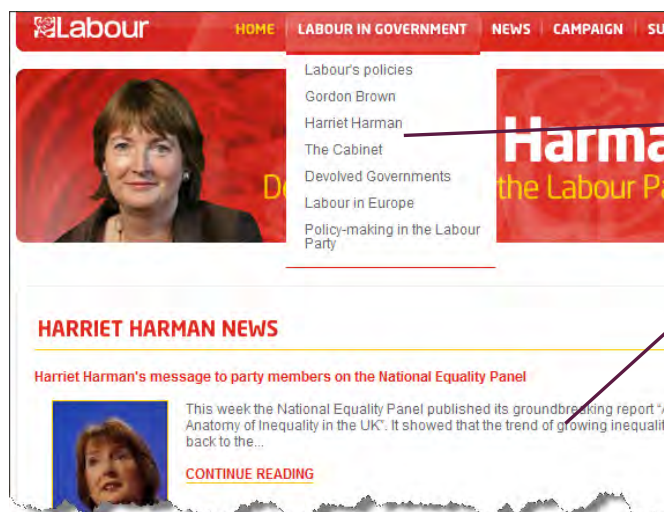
Labour

HOME | LABOUR IN GOVERNMENT | NEWS | CAMPAIGN | SU

Labour's policies
Gordon Brown
Harriet Harman
The Cabinet
Devolved Governments
Labour in Europe
Policy-making in the Labour Party

Harma
De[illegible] the Labour Pa

HARRIET HARMAN NEWS

Harriet Harman's message to party members on the National Equality Panel

This week the National Equality Panel published its groundbreaking report "A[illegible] Anatomy of Inequality in the UK". It showed that the trend of growing inequalit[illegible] back to the...

CONTINUE READING